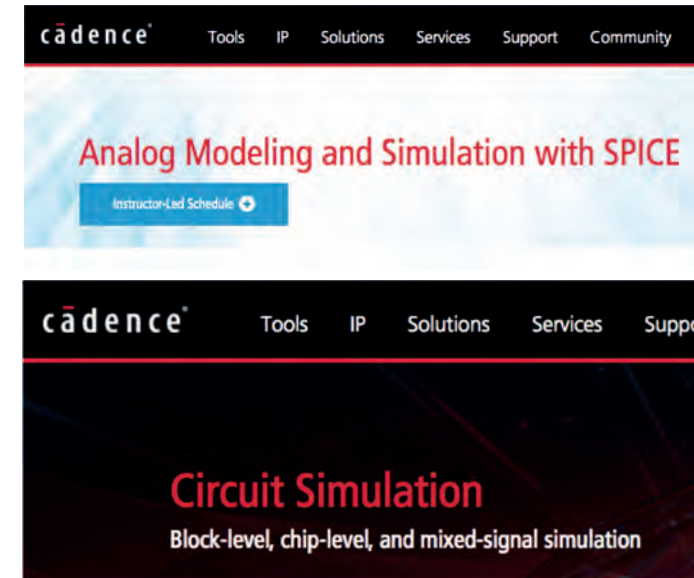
cādence®

Tools IP Solutions Services Support Community

Analog Modeling and Simulation with SPICE

Instructor-Led Schedule

cādence®

Tools IP Solutions Services Suppo

Circuit Simulation

Block-level, chip-level, and mixed-signal simulation